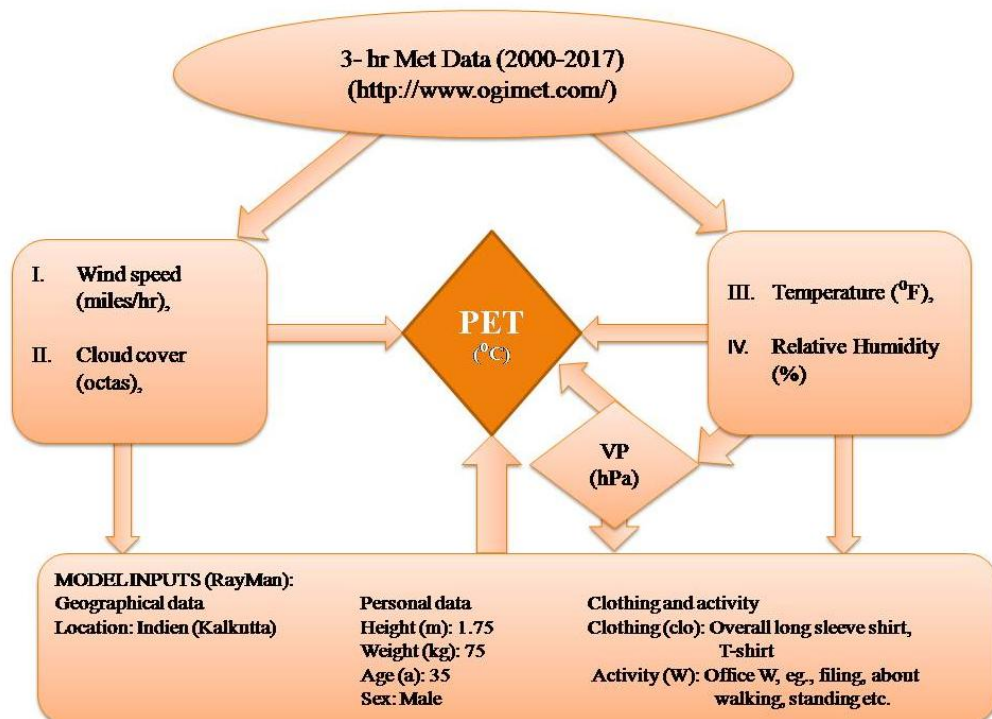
3- hr Met Data (2000-2017)
(http://www.ogimet.com/)

I. Wind speed (miles/hr),

II. Cloud cover (octas),

PET
($^0$C)

III. Temperature ($^0$F),

IV. Relative Humidity (%)

VP
(hPa)

MODEL INPUTS (RayMan):
Geographical data
Location: Indien (Kalkutta)

Personal data
Height (m): 1.75
Weight (kg): 75
Age (a): 35
Sex: Male

Clothing and activity
Clothing (clo): Overall long sleeve shirt, T-shirt
Activity (W): Office W, eg., filing, about walking, standing etc.